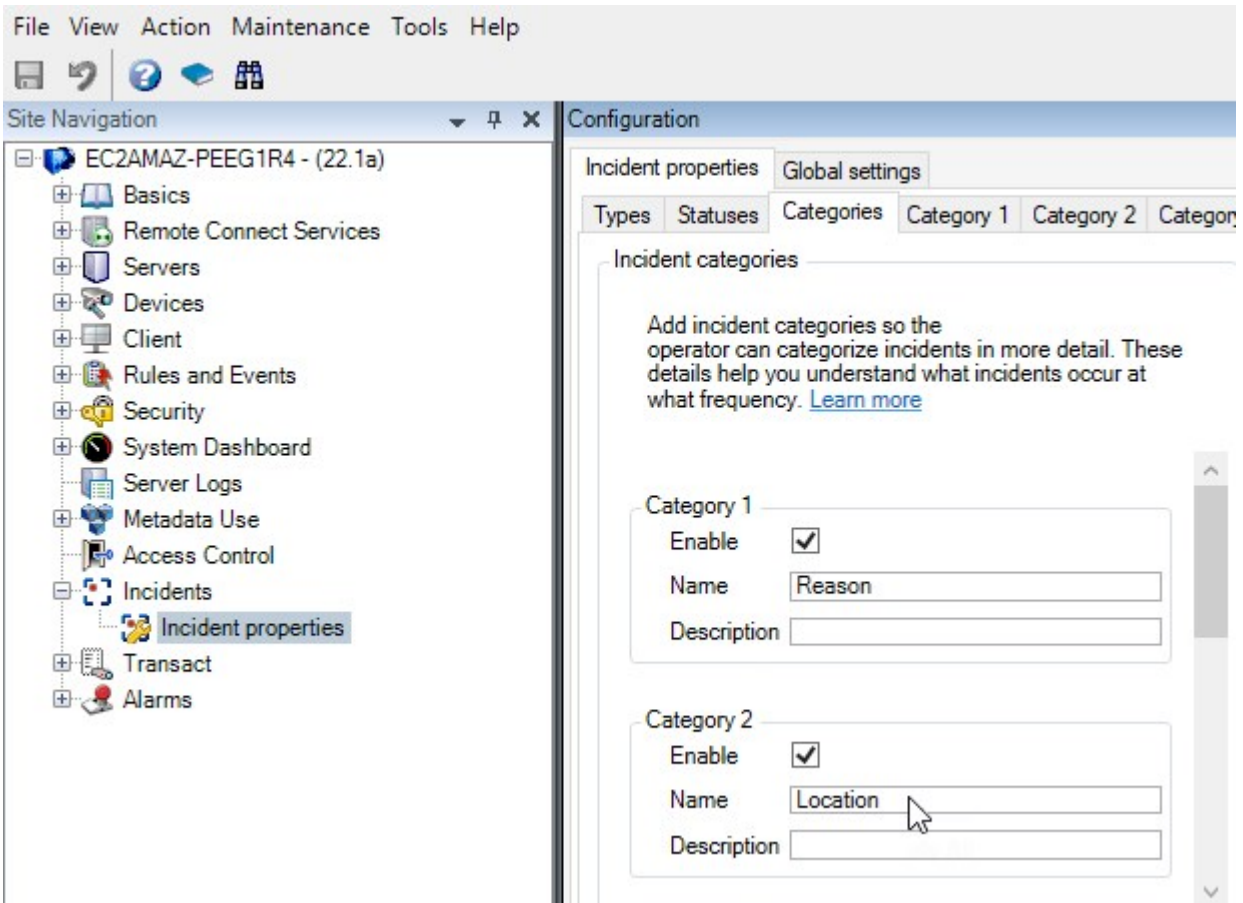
File View Action Maintenance Tools Help

Site Navigation

EC2AMAZ-PEEG1R4 - (22.1a)
Basics
Remote Connect Services
Servers
Devices
Client
Rules and Events
Security
System Dashboard
Server Logs
Metadata Use
Access Control
Incidents
Incident properties
Transact
Alarms

Configuration

Incident properties | Global settings

Types | Statuses | Categories | Category 1 | Category 2 | Categor

Incident categories

Add incident categories so the operator can categorize incidents in more detail. These details help you understand what incidents occur at what frequency. Learn more

Category 1
Enable ✓
Name Reason
Description

Category 2
Enable ✓
Name Location
Description